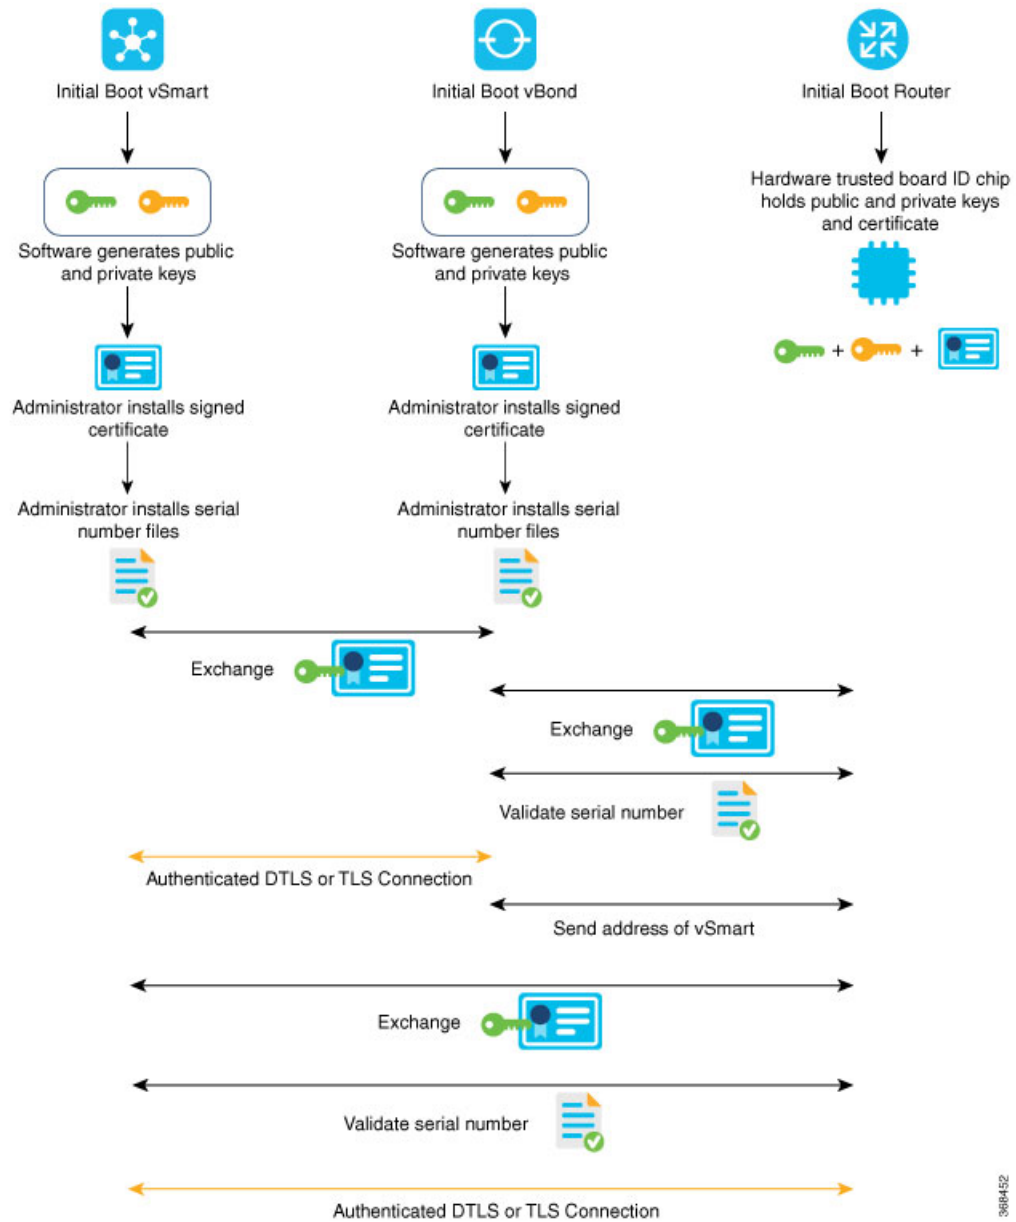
Initial Boot vSmart

Software generates public and private keys

Administrator installs signed certificate

Administrator installs serial number files

Initial Boot vBond

Software generates public and private keys

Administrator installs signed certificate

Administrator installs serial number files

Initial Boot Router

Hardware trusted board ID chip holds public and private keys and certificate

+ +

Exchange

Exchange

Validate serial number

Authenticated DTLS or TLS Connection

Send address of vSmart

Exchange

Validate serial number

Authenticated DTLS or TLS Connection

368452